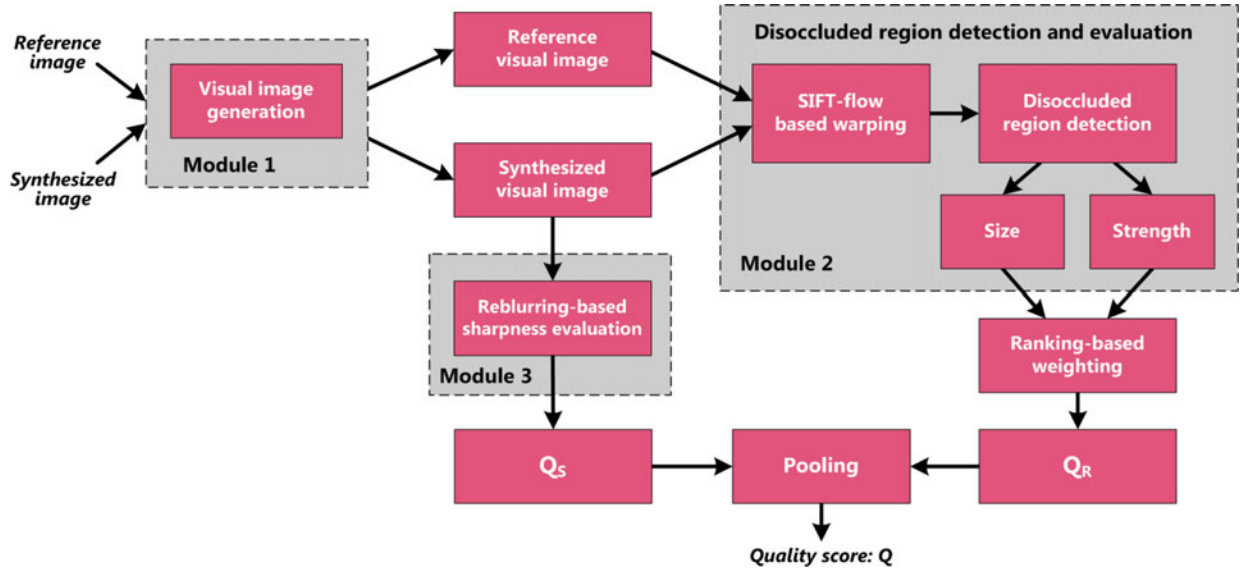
Reference image

Synthesized image

Visual image generation

Module 1

Reference visual image

Synthesized visual image

Disoccluded region detection and evaluation

SIFT-flow based warping

Disoccluded region detection

Size

Strength

Module 2

Reblurring-based sharpness evaluation

Module 3

Ranking-based weighting

$Q_S$

Pooling

$Q_R$

Quality score: Q